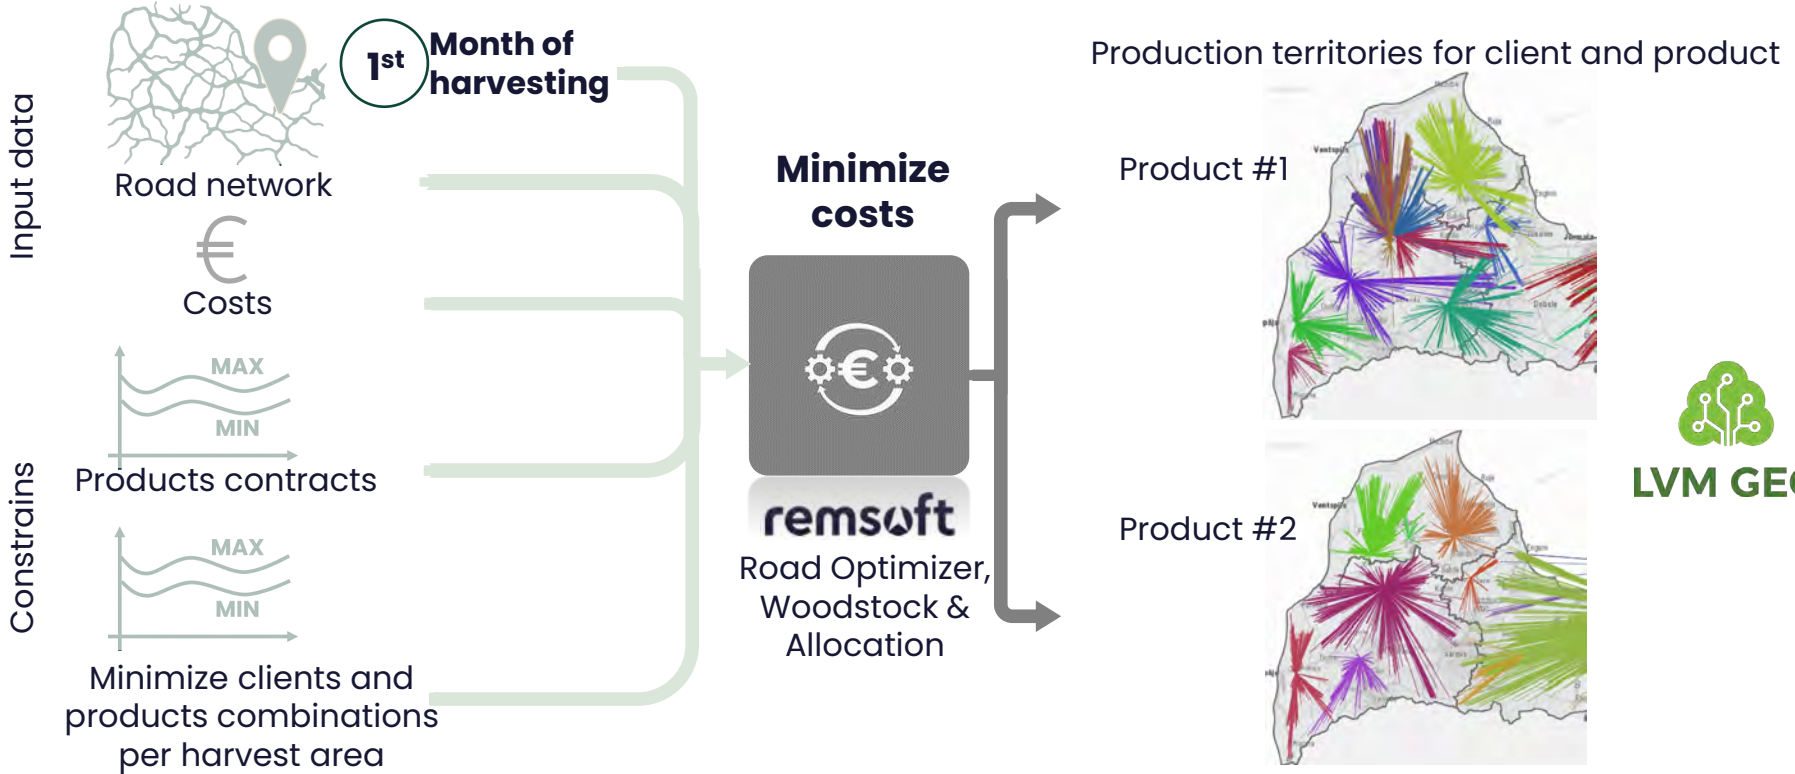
Input data

Road network

€

Costs

Constrains

MAX

MIN

Products contracts

MAX

MIN

Minimize clients and products combinations per harvest area

$1^{st}$ Month of harvesting

Minimize costs

remsoft

Road Optimizer, Woodstock & Allocation

Production territories for client and product

Product #1

Product #2

LVM GE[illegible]